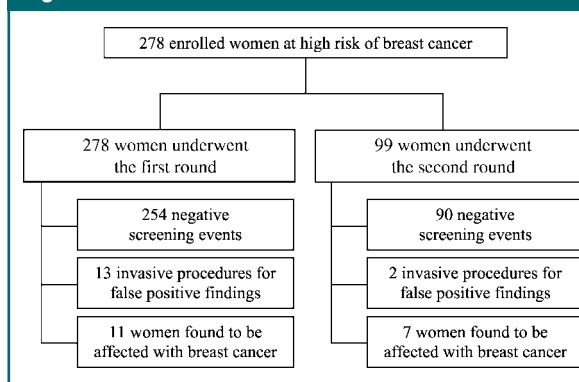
278 enrolled women at high risk of breast cancer

278 women underwent the first round

254 negative screening events

13 invasive procedures for false positive findings

11 women found to be affected with breast cancer

99 women underwent the second round

90 negative screening events

2 invasive procedures for false positive findings

7 women found to be affected with breast cancer